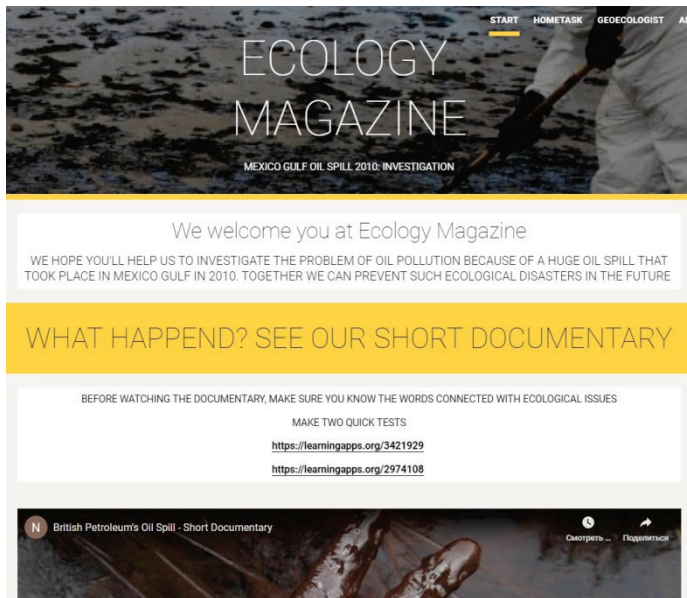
START HOMETASK GEOECOLOGIST A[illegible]

ECOLOGY MAGAZINE

MEXICO GULF OIL SPILL 2010: INVESTIGATION

We welcome you at Ecology Magazine

WE HOPE YOU'LL HELP US TO INVESTIGATE THE PROBLEM OF OIL POLLUTION BECAUSE OF A HUGE OIL SPILL THAT TOOK PLACE IN MEXICO GULF IN 2010. TOGETHER WE CAN PREVENT SUCH ECOLOGICAL DISASTERS IN THE FUTURE

WHAT HAPPEND? SEE OUR SHORT DOCUMENTARY

BEFORE WATCHING THE DOCUMENTARY, MAKE SURE YOU KNOW THE WORDS CONNECTED WITH ECOLOGICAL ISSUES

MAKE TWO QUICK TESTS

https://learningapps.org/3421929

https://learningapps.org/2974108

N British Petroleum's Oil Spill - Short Documentary

Смотреть ... Поделиться